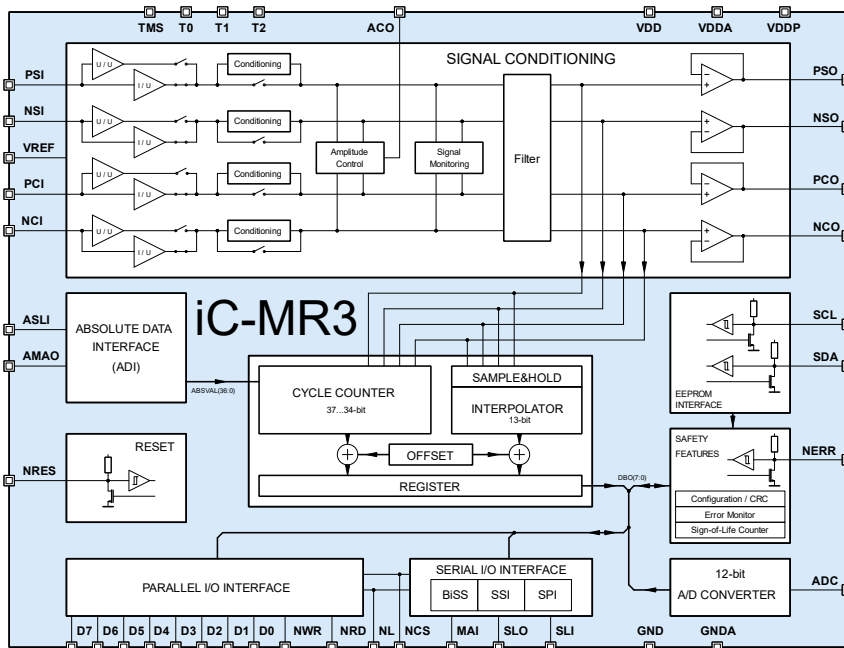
TMS T0 T1 T2 ACO VDD VDDA VDDP

SIGNAL CONDITIONING

PSI
NSI
VREF
PCI
NCI

U / U
I / U
Conditioning
U / U
I / U
Conditioning
U / U
I / U
Conditioning
U / U
I / U
Conditioning

Amplitude Control

Signal Monitoring

Filter

PSO
NSO
PCO
NCO

ASLI
AMAO

ABSOLUTE DATA INTERFACE (ADI)

iC-MR3

ABSVAL(36:0)

CYCLE COUNTER
37...34-bit

SAMPLE&HOLD

INTERPOLATOR
13-bit

OFFSET

REGISTER

DBO(7:0)

SCL
SDA

EEPROM INTERFACE

SAFETY FEATURES

NERR

Configuration / CRC
Error Monitor
Sign-of-Life Counter

RESET

NRES

PARALLEL I/O INTERFACE

SERIAL I/O INTERFACE

BiSS SSI SPI

12-bit
A/D CONVERTER

ADC

D7 D6 D5 D4 D3 D2 D1 D0 NWR NRD NL NCS MAI SLO SLI GND GNDA